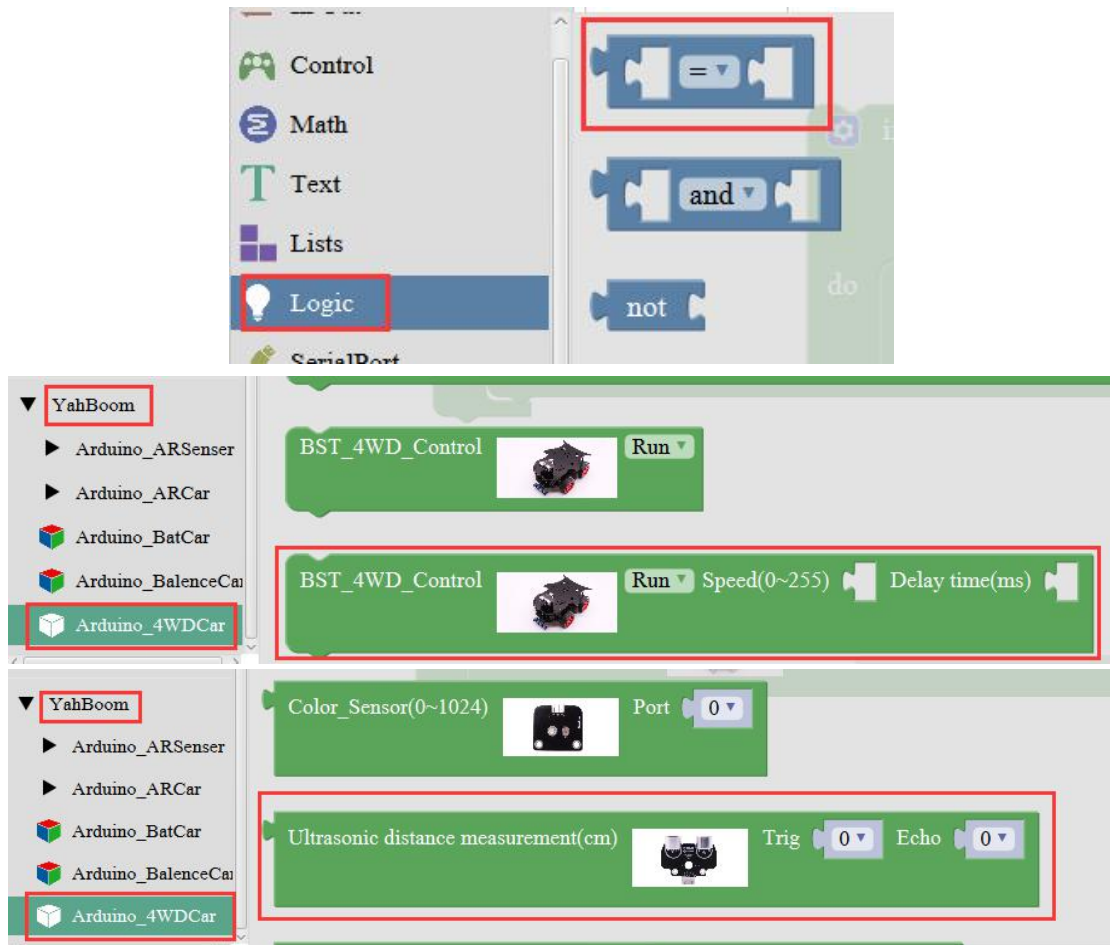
Control
Math
Text
Lists
Logic
SerialPort

= ▾

and ▾

not

do

▼ YahBoom
▶ Arduino_ARSenser
▶ Arduino_ARCar
Arduino_BatCar
Arduino_BalenceCar
Arduino_4WDCar

BST_4WD_Control Run ▾

BST_4WD_Control Run ▾ Speed(0~255) Delay time(ms)

▼ YahBoom
▶ Arduino_ARSenser
▶ Arduino_ARCar
Arduino_BatCar
Arduino_BalenceCar
Arduino_4WDCar

Color_Sensor(0~1024) Port 0 ▾

Ultrasonic distance measurement(cm) Trig 0 ▾ Echo 0 ▾